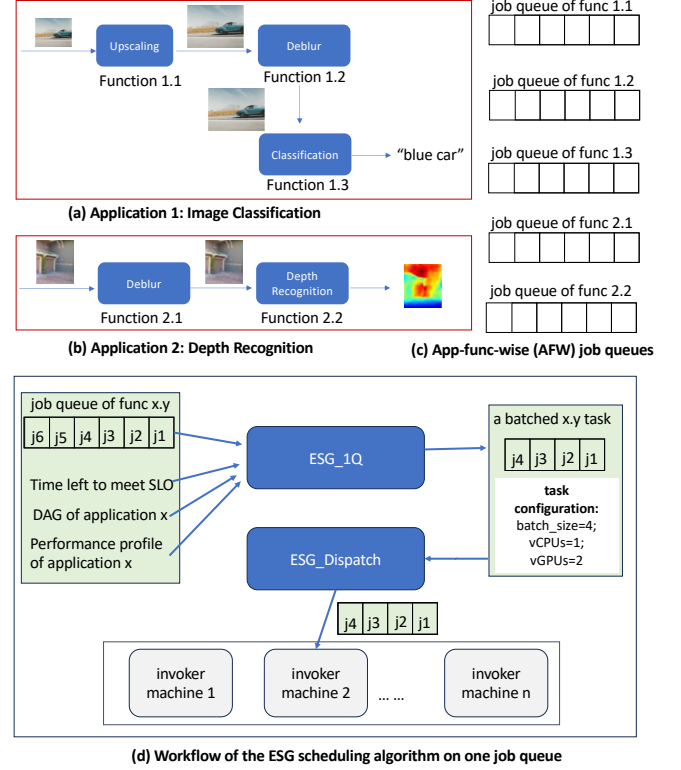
Upscaling
Function 1.1
Deblur
Function 1.2
Classification
Function 1.3
“blue car”

(a) Application 1: Image Classification

Deblur
Function 2.1
Depth Recognition
Function 2.2

(b) Application 2: Depth Recognition

job queue of func 1.1
job queue of func 1.2
job queue of func 1.3
job queue of func 2.1
job queue of func 2.2

(c) App-func-wise (AFW) job queues

job queue of func x.y

| j6 | j5 | j4 | j3 | j2 | j1 |
|---|---|---|---|---|---|

Time left to meet SLO
DAG of application x
Performance profile of application x

ESG_1Q

a batched x.y task

| j4 | j3 | j2 | j1 |
|---|---|---|---|

task configuration:
batch_size=4;
vCPUs=1;
vGPUs=2

ESG_Dispatch

| j4 | j3 | j2 | j1 |
|---|---|---|---|

invoker machine 1
invoker machine 2
... ...
invoker machine n

(d) Workflow of the ESG scheduling algorithm on one job queue